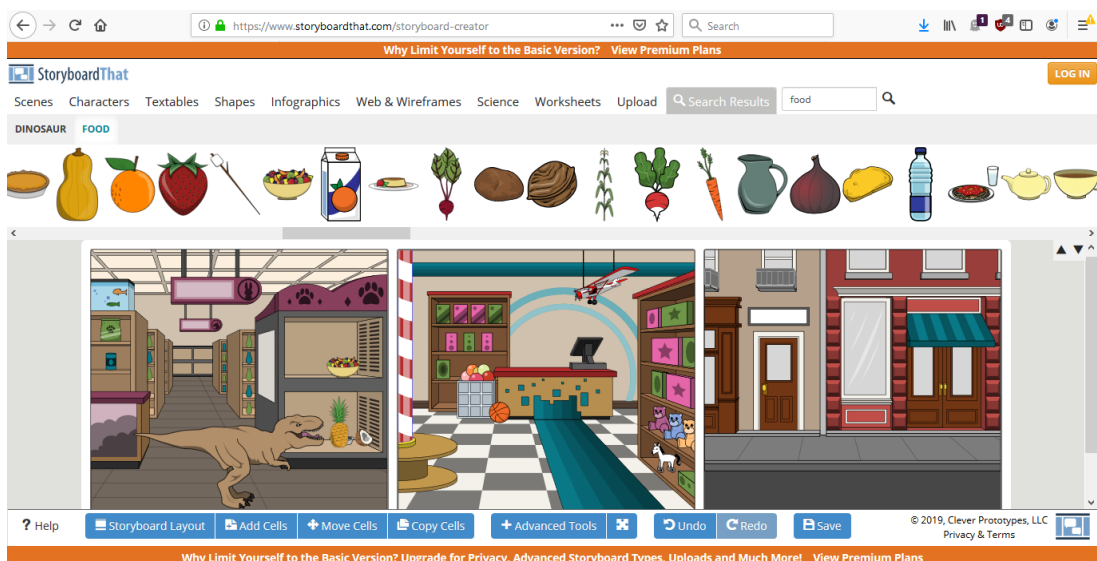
https://www.storyboardthat.com/storyboard-creator

Search

Why Limit Yourself to the Basic Version? View Premium Plans

StoryboardThat

LOG IN

Scenes Characters Textables Shapes Infographics Web & Wireframes Science Worksheets Upload Search Results food

DINOSAUR FOOD

? Help Storyboard Layout Add Cells Move Cells Copy Cells Advanced Tools Undo Redo Save

© 2019, Clever Prototypes, LLC
Privacy & Terms

Why Limit Yourself to the Basic Version? Upgrade for Privacy, Advanced Storyboard Types, Uploads and Much More! View Premium Plans